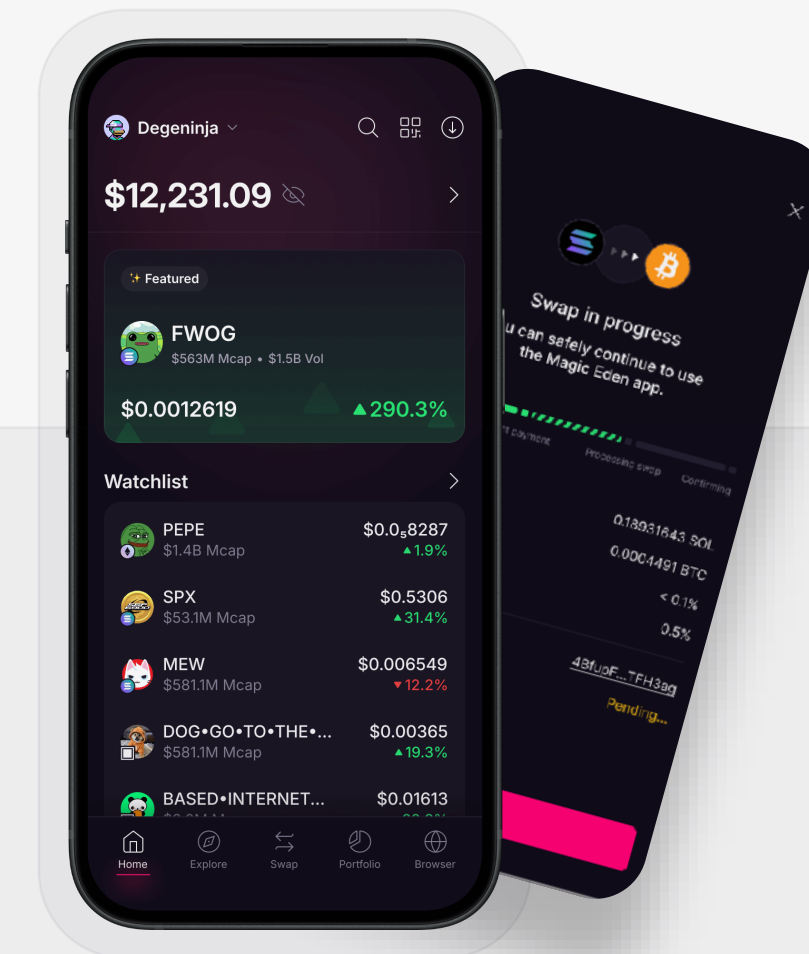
Degeninja

$12,231.09

✨ Featured

FWOG
$563M Mcap • $1.5B Vol

$0.0012619 ▲290.3%

Watchlist

| | |
|---|---|
| PEPE $1.4B Mcap | $0.0₅8287 ▲1.9% |
| SPX $53.1M Mcap | $0.5306 ▲31.4% |
| MEW $581.1M Mcap | $0.006549 ▼12.2% |
| DOG•GO•TO•THE•... $581.1M Mcap | $0.00365 ▲19.3% |
| BASED•INTERNET... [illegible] | $0.01613 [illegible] |

Home Explore Swap Portfolio Browser

Swap in progress
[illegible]u can safely continue to use the Magic Eden app.

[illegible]t payment Processing swap Confirming

0.18931643 SOL
0.0004491 BTC
< 0.1%
0.5%
4BfuoF...TFH3ag
Pending...